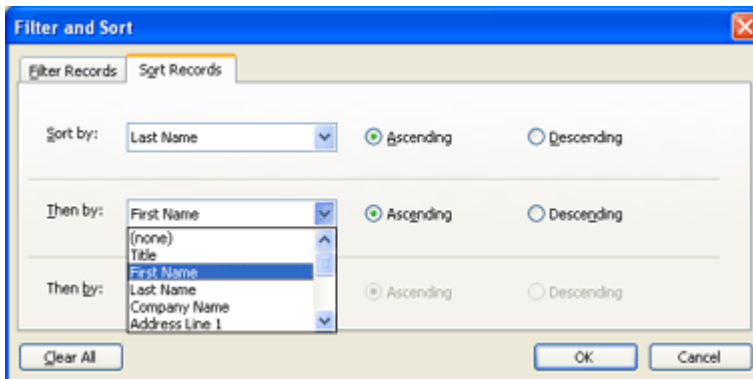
Filter and Sort

Filter Records | Sort Records

Sort by: Last Name
Ascending
Descending

Then by: First Name
Ascending
Descending

(none)
Title
First Name
Last Name
Company Name
Address Line 1

Then by:
Ascending
Descending

Clear All
OK
Cancel